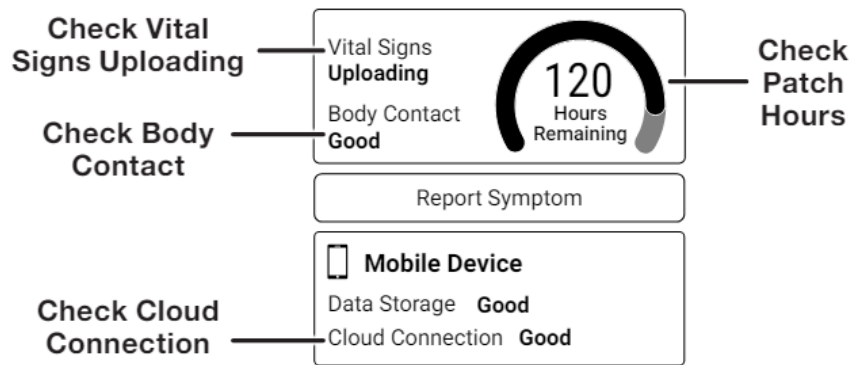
Check Vital Signs Uploading

Check Body Contact

Vital Signs
**Uploading**

Body Contact
**Good**

120
Hours
Remaining

Check Patch Hours

Report Symptom

**Mobile Device**

Data Storage **Good**

Cloud Connection **Good**

Check Cloud Connection